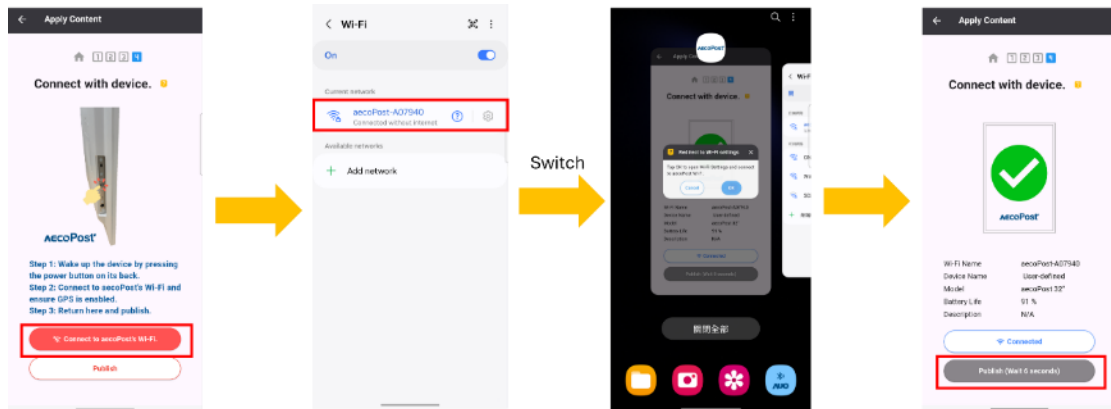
Apply Content

1 2 3 4

Connect with device.

aecoPost

Step 1: Wake up the device by pressing the power button on its back.
Step 2: Connect to aecoPost's Wi-Fi and ensure GPS is enbled.
Step 3: Return here and publish.

Connect to aecoPost's Wi-Fi

Publish

Wi-Fi

On

Current network

aecoPost-A07940
Connected without internet

Available networks

Add network

Switch

aecoPost

Connect with device.

Redirect to Wi-Fi settings

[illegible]

Cancel OK

Connected

Publish (Wait 6 seconds)

關閉全部

AUO

Apply Content

1 2 3 4

Connect with device.

aecoPost

| Wi-Fi Name | aecoPost-A07940 |
|---|---|
| Device Name | User-defined |
| Model | aecoPost 32" |
| Battery Life | 91 % |
| Description | N/A |

Connected

Publish (Wait 6 seconds)